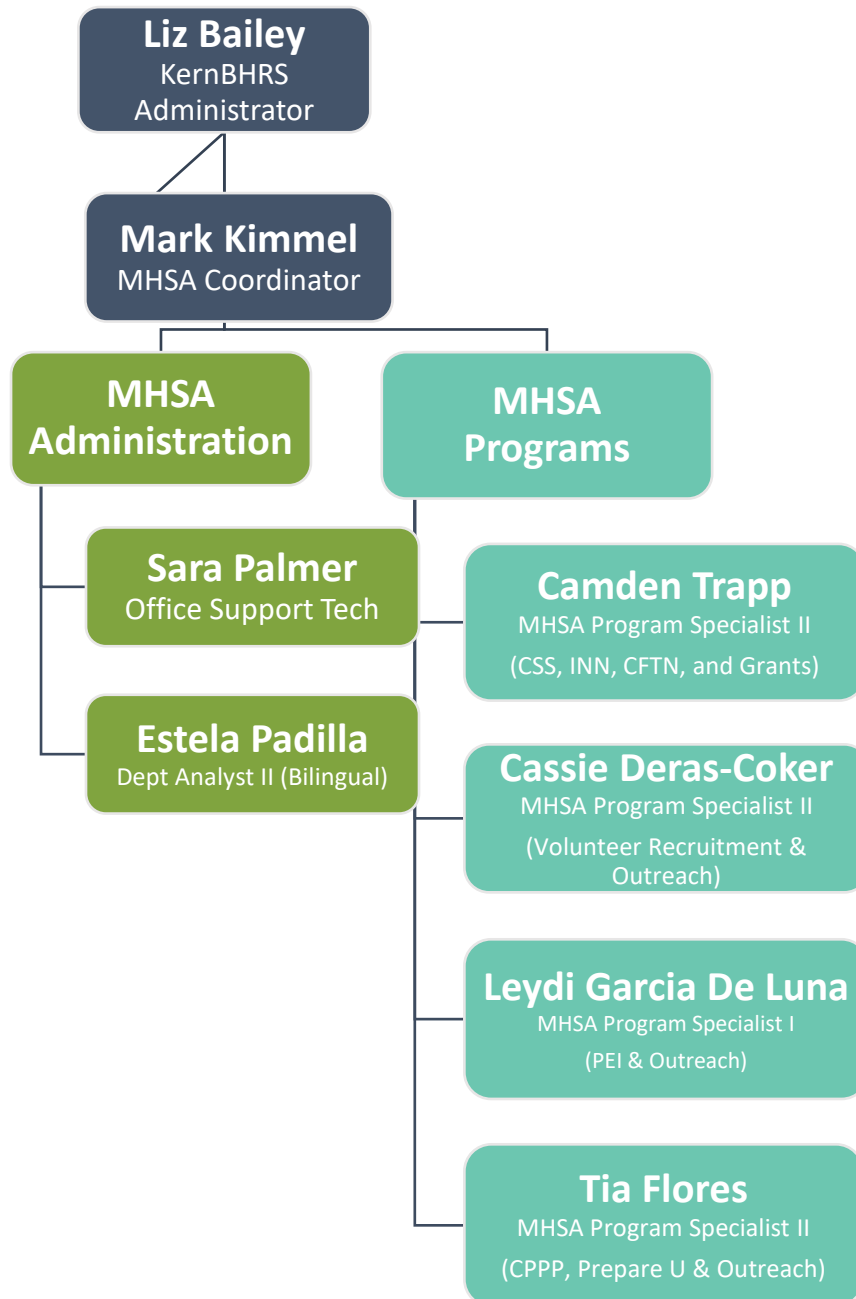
Liz Bailey
KernBHRS Administrator

Mark Kimmel
MHSA Coordinator

MHSA Administration

MHSA Programs

Sara Palmer
Office Support Tech

Estela Padilla
Dept Analyst II (Bilingual)

Camden Trapp
MHSA Program Specialist II
(CSS, INN, CFTN, and Grants)

Cassie Deras-Coker
MHSA Program Specialist II
(Volunteer Recruitment & Outreach)

Leydi Garcia De Luna
MHSA Program Specialist I
(PEI & Outreach)

Tia Flores
MHSA Program Specialist II
(CPPP, Prepare U & Outreach)